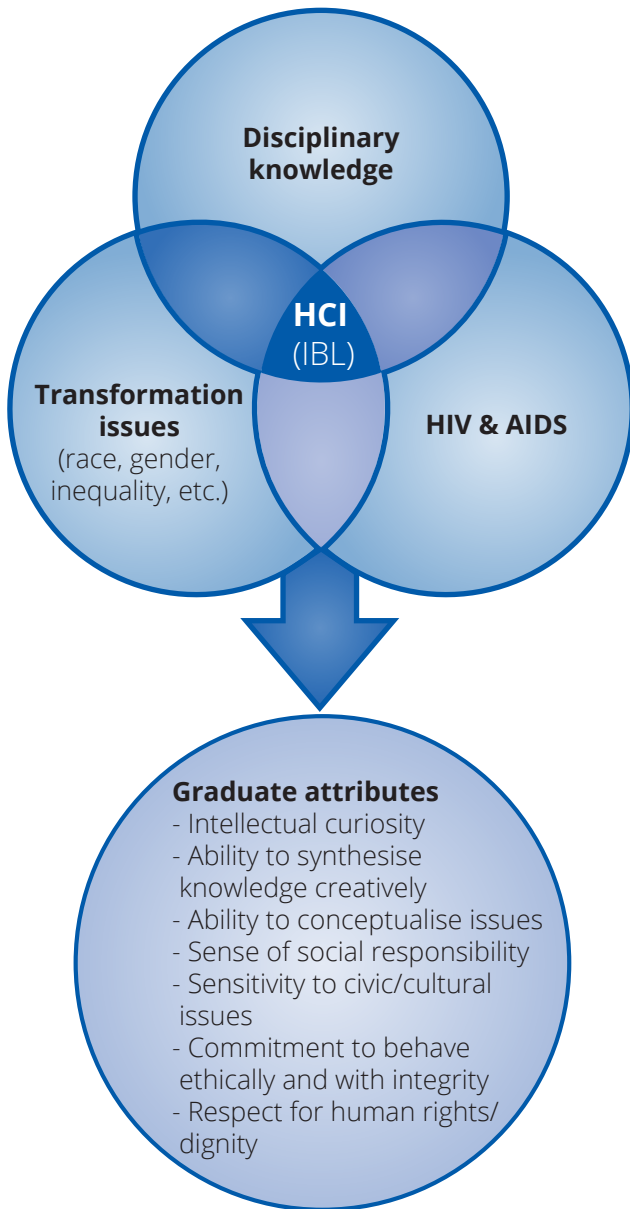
Disciplinary knowledge

HCI
(IBL)

Transformation issues
(race, gender, inequality, etc.)

HIV & AIDS

Graduate attributes
- Intellectual curiosity
- Ability to synthesise knowledge creatively
- Ability to conceptualise issues
- Sense of social responsibility
- Sensitivity to civic/cultural issues
- Commitment to behave ethically and with integrity
- Respect for human rights/ dignity